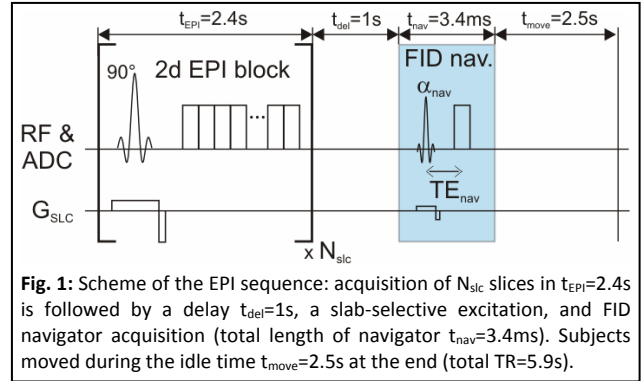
$t_{EPI}$=2.4s $t_{del}$=1s $t_{nav}$=3.4ms $t_{move}$=2.5s

90° 2d EPI block

FID nav.

$\alpha_{nav}$

RF & ADC

$TE_{nav}$

$G_{SLC}$

x $N_{slc}$

**Fig. 1:** Scheme of the EPI sequence: acquisition of $N_{slc}$ slices in $t_{EPI}$=2.4s is followed by a delay $t_{del}$=1s, a slab-selective excitation, and FID navigator acquisition (total length of navigator $t_{nav}$=3.4ms). Subjects moved during the idle time $t_{move}$=2.5s at the end (total TR=5.9s).